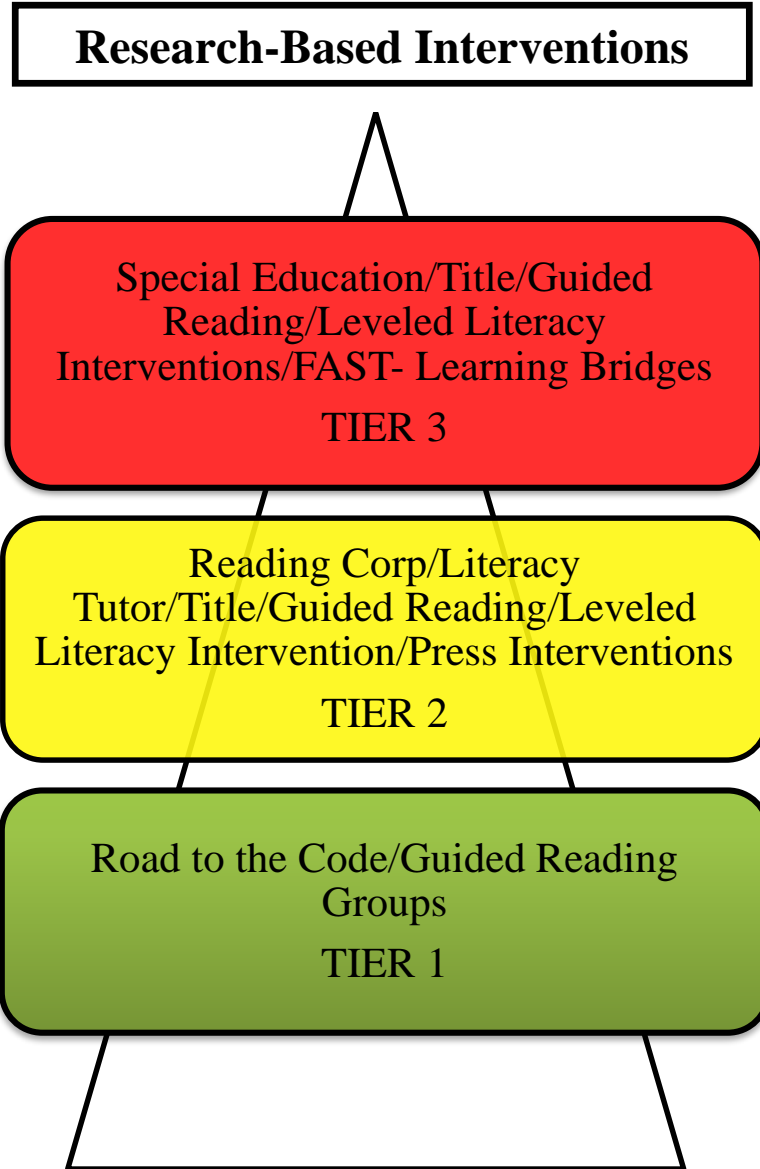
Research-Based Interventions

Special Education/Title/Guided Reading/Leveled Literacy Interventions/FAST- Learning Bridges

TIER 3

Reading Corp/Literacy Tutor/Title/Guided Reading/Leveled Literacy Intervention/Press Interventions

TIER 2

Road to the Code/Guided Reading Groups

TIER 1